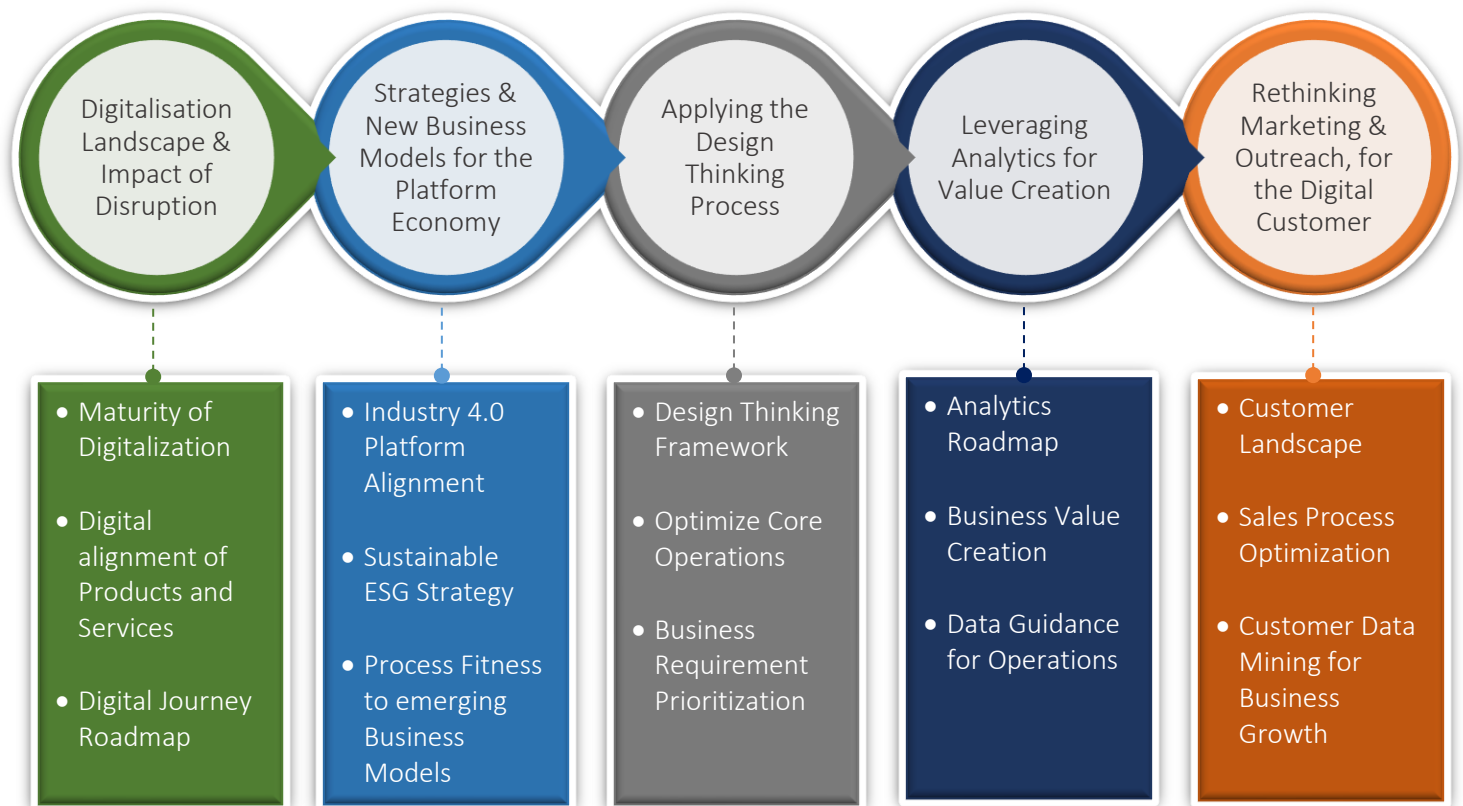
Digitalisation Landscape & Impact of Disruption

Strategies & New Business Models for the Platform Economy

Applying the Design Thinking Process

Leveraging Analytics for Value Creation

Rethinking Marketing & Outreach, for the Digital Customer

- Maturity of Digitalization
- Digital alignment of Products and Services
- Digital Journey Roadmap

- Industry 4.0 Platform Alignment
- Sustainable ESG Strategy
- Process Fitness to emerging Business Models

- Design Thinking Framework
- Optimize Core Operations
- Business Requirement Prioritization

- Analytics Roadmap
- Business Value Creation
- Data Guidance for Operations

- Customer Landscape
- Sales Process Optimization
- Customer Data Mining for Business Growth